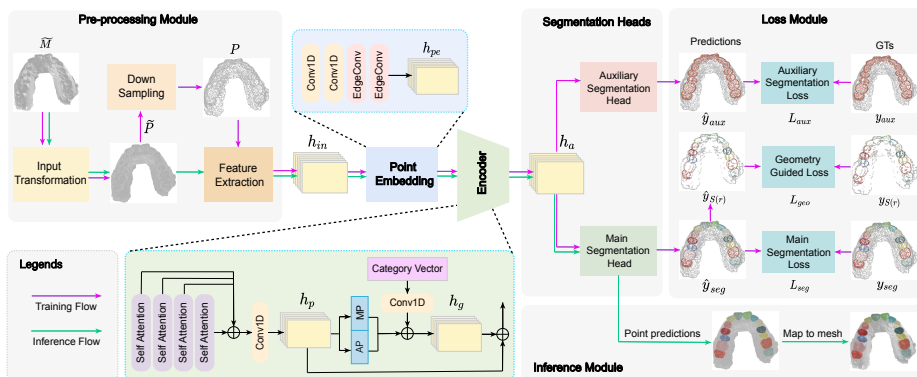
Pre-processing Module

$\widetilde{M}$

Down Sampling

$P$

$\widetilde{P}$

Input Transformation

Feature Extraction

Conv1D Conv1D EdgeConv EdgeConv

$h_{pe}$

$h_{in}$

Point Embedding

Encoder

Segmentation Heads

$h_a$

Auxiliary Segmentation Head

Main Segmentation Head

Loss Module

Predictions

GTs

Auxiliary Segmentation Loss

$\hat{y}_{aux}$

$L_{aux}$

$y_{aux}$

Geometry Guided Loss

$\hat{y}_{S(r)}$

$L_{geo}$

$y_{S(r)}$

Main Segmentation Loss

$\hat{y}_{seg}$

$L_{seg}$

$y_{seg}$

Legends

Training Flow

Inference Flow

Self Attention Self Attention Self Attention Self Attention

Conv1D

$h_p$

MP

AP

Category Vector

Conv1D

$h_g$

Point predictions

Map to mesh

Inference Module